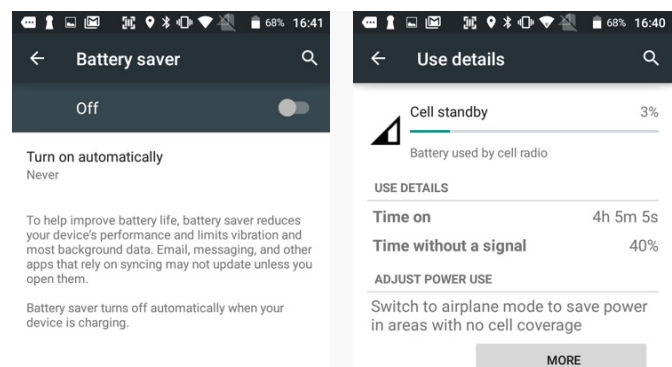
68% 16:41

Battery saver

Off

Turn on automatically
Never

To help improve battery life, battery saver reduces your device's performance and limits vibration and most background data. Email, messaging, and other apps that rely on syncing may not update unless you open them.

Battery saver turns off automatically when your device is charging.

68% 16:40

Use details

Cell standby 3%

Battery used by cell radio

USE DETAILS

Time on 4h 5m 5s

Time without a signal 40%

ADJUST POWER USE

Switch to airplane mode to save power in areas with no cell coverage

MORE